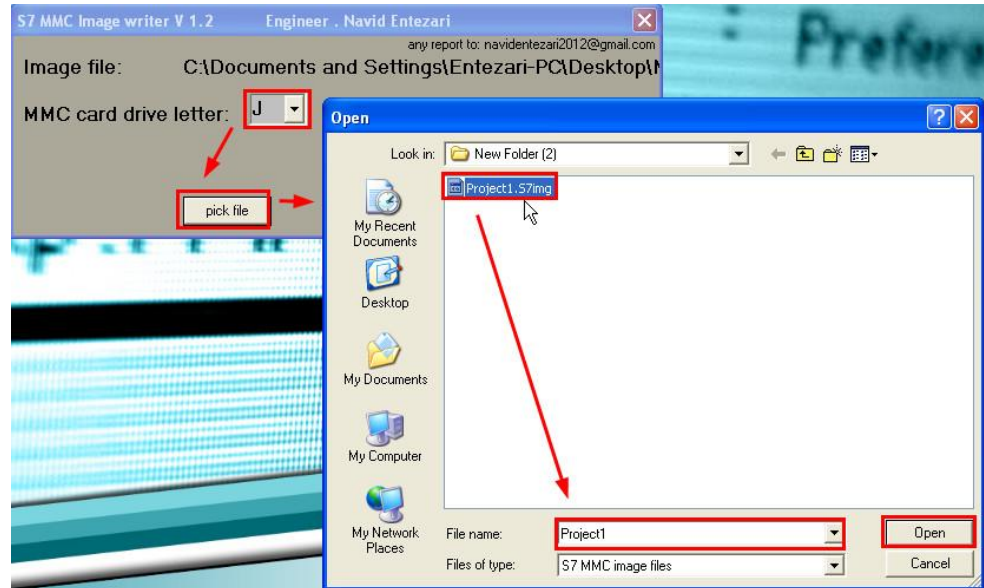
S7 MMC Image writer V 1.2 Engineer . Navid Entezari

any report to: navidentezari2012@gmail.com

Image file: C:\Documents and Settings\Entezari-PC\Desktop\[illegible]

MMC card drive letter: J

pick file

Prefer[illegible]

Open

Look in: New Folder (2)

Project1.S7img

My Recent Documents

Desktop

My Documents

My Computer

My Network Places

File name: Project1

Files of type: S7 MMC image files

Open

Cancel